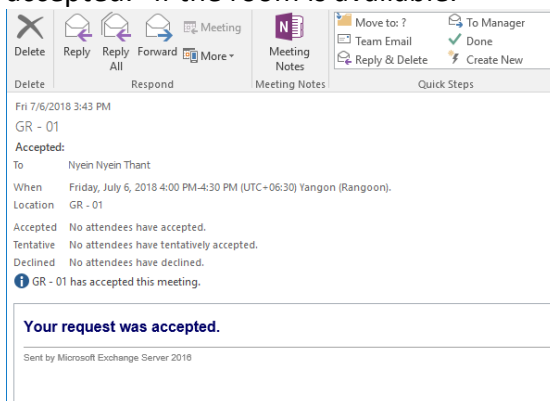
accepted. If the room is available.

Delete
Reply
Reply All
Forward
Meeting
More
Meeting Notes
Move to: ?
Team Email
Reply & Delete
To Manager
Done
Create New
Delete
Respond
Meeting Notes
Quick Steps

Fri 7/6/2018 3:43 PM
GR - 01
Accepted:
To Nyein Nyein Thant
When Friday, July 6, 2018 4:00 PM-4:30 PM (UTC+06:30) Yangon (Rangoon).
Location GR - 01
Accepted No attendees have accepted.
Tentative No attendees have tentatively accepted.
Declined No attendees have declined.
GR - 01 has accepted this meeting.

Your request was accepted.

Sent by Microsoft Exchange Server 2016